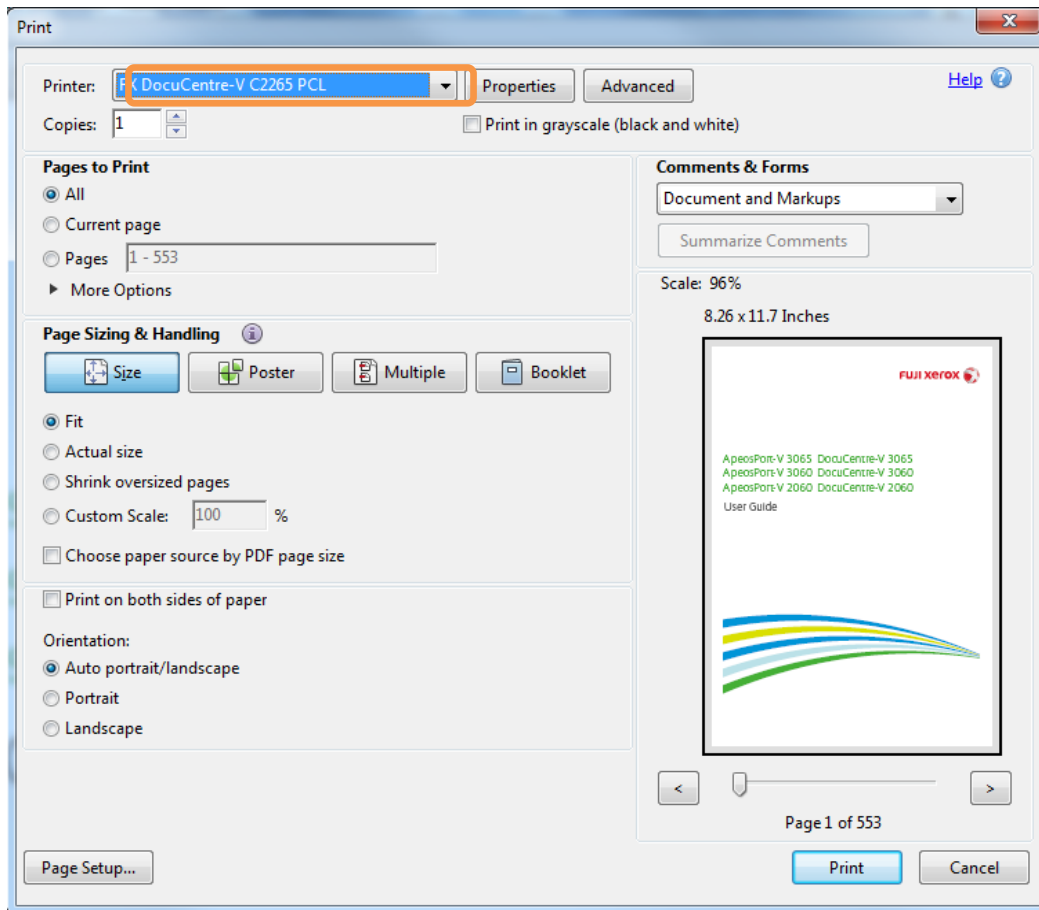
Print

Printer: FX DocuCentre-V C2265 PCL

Properties

Advanced

Help

Copies: 1

Print in grayscale (black and white)

Pages to Print

All

Current page

Pages 1 - 553

More Options

Comments & Forms

Document and Markups

Summarize Comments

Scale: 96%

8.26 x 11.7 Inches

Page Sizing & Handling

Size

Poster

Multiple

Booklet

Fit

Actual size

Shrink oversized pages

Custom Scale: 100 %

Choose paper source by PDF page size

Print on both sides of paper

Orientation:

Auto portrait/landscape

Portrait

Landscape

FUJI XEROX

ApeosPort-V 3065 DocuCentre-V 3065
ApeosPort-V 3060 DocuCentre-V 3060
ApeosPort-V 2060 DocuCentre-V 2060
User Guide

<

>

Page 1 of 553

Page Setup...

Print

Cancel